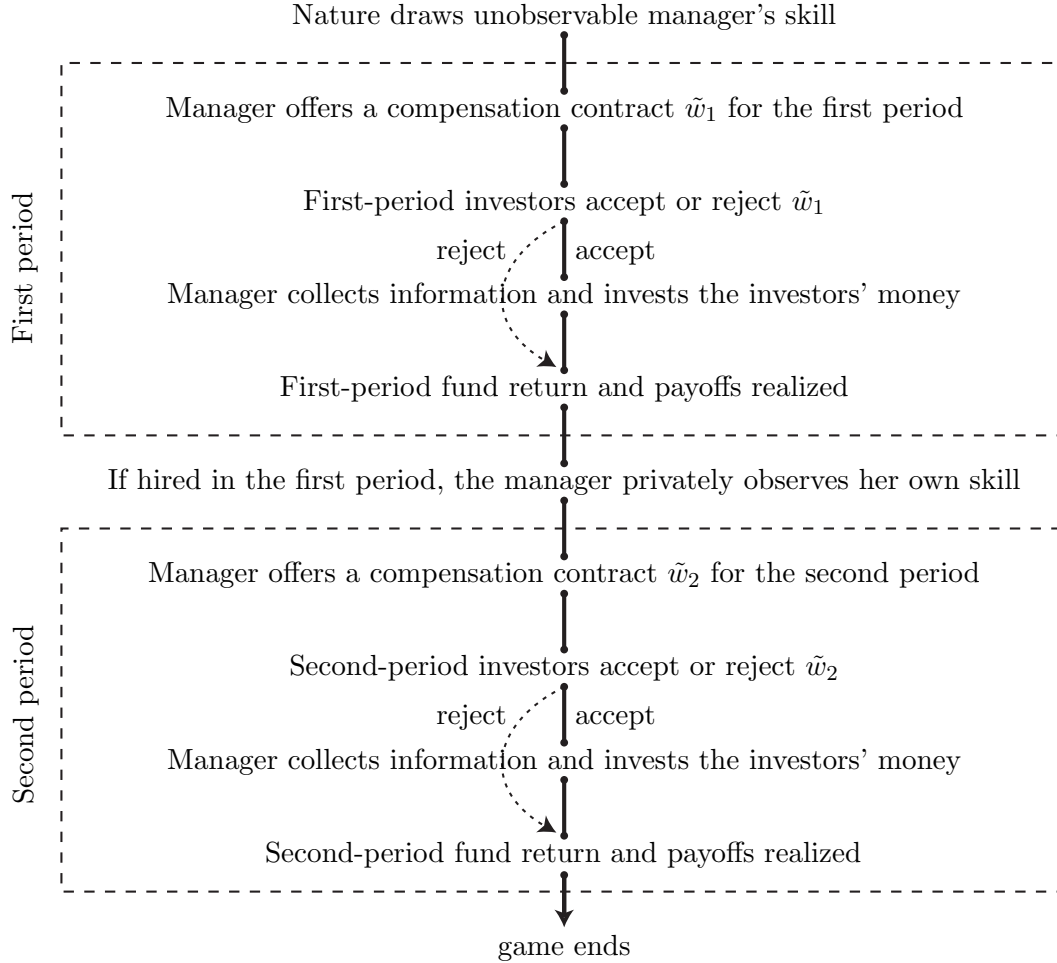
Nature draws unobservable manager's skill

First period

Manager offers a compensation contract $\tilde{w}_1$ for the first period

First-period investors accept or reject $\tilde{w}_1$

reject

accept

Manager collects information and invests the investors' money

First-period fund return and payoffs realized

If hired in the first period, the manager privately observes her own skill

Second period

Manager offers a compensation contract $\tilde{w}_2$ for the second period

Second-period investors accept or reject $\tilde{w}_2$

reject

accept

Manager collects information and invests the investors' money

Second-period fund return and payoffs realized

game ends